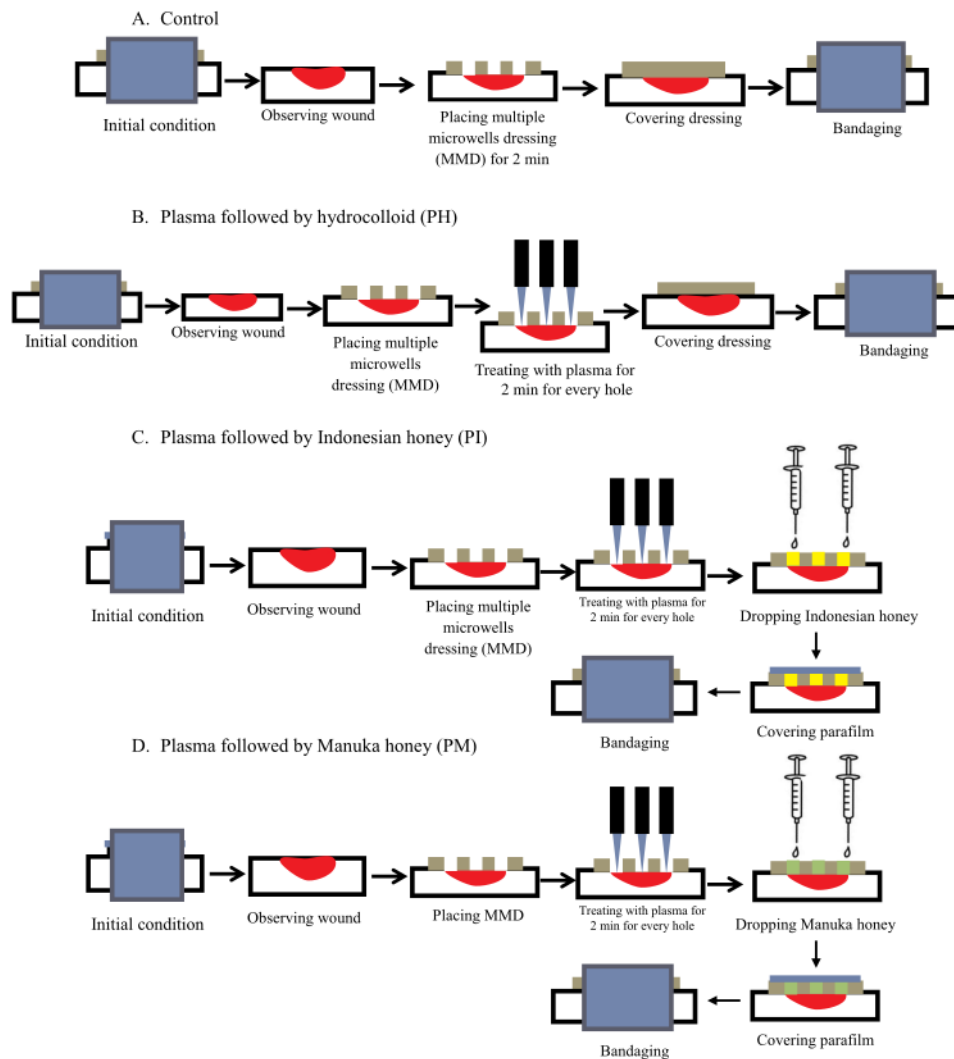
A. Control

Initial condition

Observing wound

Placing multiple microwells dressing (MMD) for 2 min

Covering dressing

Bandaging

B. Plasma followed by hydrocolloid (PH)

Initial condition

Observing wound

Placing multiple microwells dressing (MMD)

Treating with plasma for 2 min for every hole

Covering dressing

Bandaging

C. Plasma followed by Indonesian honey (PI)

Initial condition

Observing wound

Placing multiple microwells dressing (MMD)

Treating with plasma for 2 min for every hole

Dropping Indonesian honey

Covering parafilm

Bandaging

D. Plasma followed by Manuka honey (PM)

Initial condition

Observing wound

Placing MMD

Treating with plasma for 2 min for every hole

Dropping Manuka honey

Covering parafilm

Bandaging